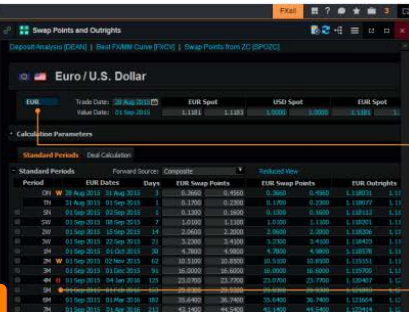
FXall

Swap Points and Outrights

Deposit Analysis [DEAN] | Best FXMM Curve [FXCV] | Swap Points from ZC [SPOZC]

Euro / U.S. Dollar

EUR | Trade Date: 28 Aug 2015 | EUR Spot | USD Spot | EUR Spot
Value Date: 01 Sep 2015 | 1.1181 1.1183 | 1.0000 1.0000 | 1.1181 1.1183

Calculation Parameters

Standard Periods | Deal Calculation

Standard Periods | Forward Source: Composite | Reduced View

| Period | EUR Dates | | Days | EUR Swap Points | | USD Swap Points | | EUR Outrights | |
|---|---|---|---|---|---|---|---|---|---|
| ON W | 28 Aug 2015 | 31 Aug 2015 | 3 | 0.3660 | 0.4560 | 0.3660 | 0.4560 | 1.118031 | 1.11 |
| TN W | 31 Aug 2015 | 01 Sep 2015 | 1 | 0.1700 | 0.2300 | 0.1700 | 0.2300 | 1.118077 | 1.11 |
| SN | 01 Sep 2015 | 02 Sep 2015 | 1 | 0.1300 | 0.1600 | 0.1300 | 0.1600 | 1.118113 | 1.11 |
| SW | 01 Sep 2015 | 08 Sep 2015 | 7 | 1.0100 | 1.1100 | 1.0100 | 1.1100 | 1.118201 | 1.11 |
| 2W | 01 Sep 2015 | 15 Sep 2015 | 14 | 2.0600 | 2.3000 | 2.0600 | 2.3000 | 1.118306 | 1.11 |
| 3W | 01 Sep 2015 | 22 Sep 2015 | 21 | 3.2300 | 3.4100 | 3.2300 | 3.4100 | 1.118423 | 1.11 |
| 1M | 01 Sep 2015 | 01 Oct 2015 | 30 | 4.7800 | 4.9800 | 4.7800 | 4.9800 | 1.118578 | 1.11 |
| 2M W | 01 Sep 2015 | 02 Nov 2015 | 62 | 10.5100 | 10.8500 | 10.5100 | 10.8500 | 1.119151 | 1.11 |
| 3M | 01 Sep 2015 | 01 Dec 2015 | 91 | 16.0000 | 16.6000 | 16.0000 | 16.6000 | 1.119700 | 1.11 |
| 4M | 01 Sep 2015 | 04 Jan 2016 | 125 | 23.0700 | 23.7700 | 23.0700 | 23.7700 | 1.120407 | 1.12 |
| 5M | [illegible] | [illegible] | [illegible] | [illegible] | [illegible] | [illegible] | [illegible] | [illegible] | |
| 6M | 01 Sep 2015 | 01 Mar 2016 | 182 | 35.6400 | 36.7400 | 35.6400 | 36.7400 | 1.121664 | 1.12 |
| 7M | 01 Sep 2015 | 01 Apr 2016 | 213 | 43.1400 | 44.5400 | 43.1400 | 44.5400 | 1.122414 | 1.12 |